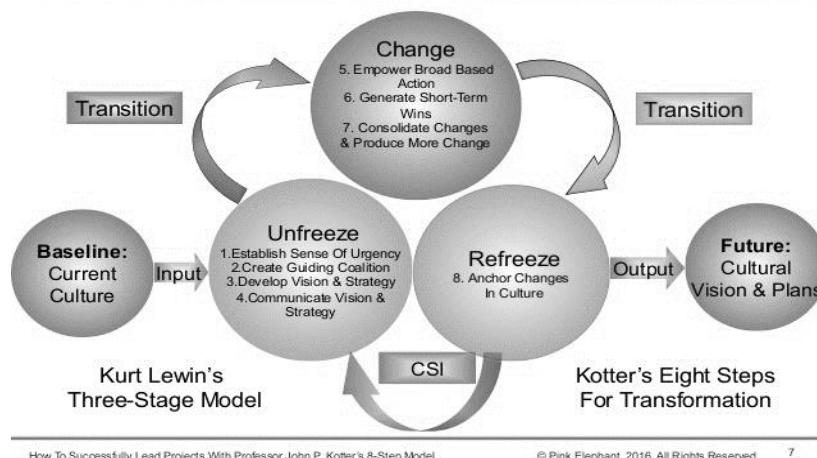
Change
5. Empower Broad Based Action
6. Generate Short-Term Wins
7. Consolidate Changes & Produce More Change

Transition

Transition

Baseline:
Current Culture

Input

Unfreeze
1.Establish Sense Of Urgency
2.Create Guiding Coalition
3.Develop Vision & Strategy
4.Communicate Vision & Strategy

Refreeze
8. Anchor Changes In Culture

Output

Future:
Cultural Vision & Plans

CSI

Kurt Lewin's Three-Stage Model

Kotter's Eight Steps For Transformation

How To Successfully Lead Projects With Professor John P. Kotter's 8-Step Model

© Pink Elephant, 2016. All Rights Reserved.

7